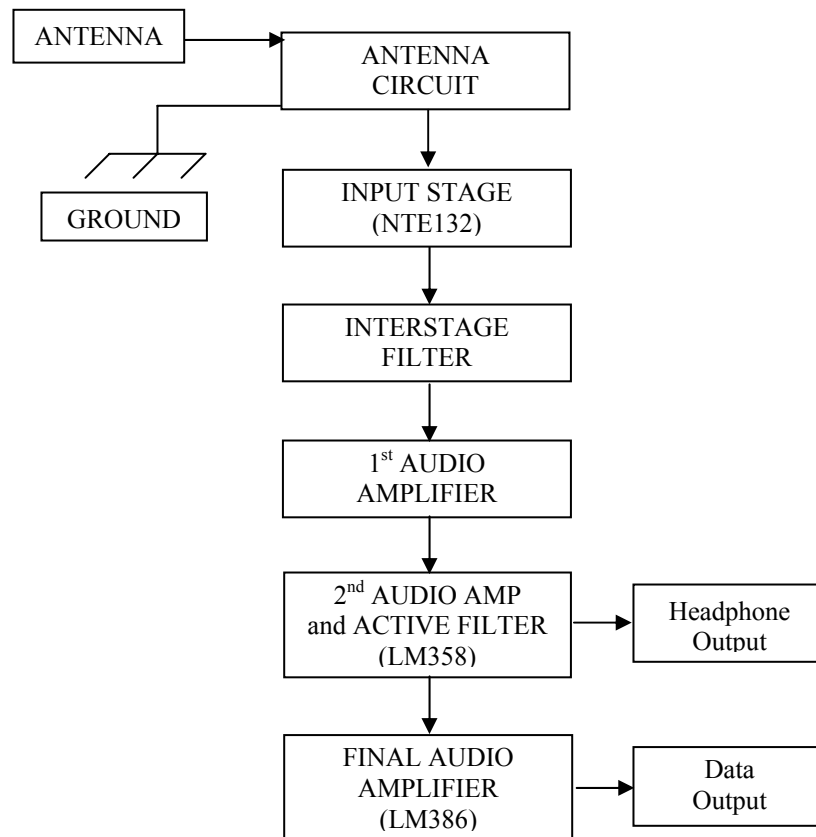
ANTENNA

ANTENNA CIRCUIT

GROUND

INPUT STAGE (NTE132)

INTERSTAGE FILTER

1$^{st}$ AUDIO AMPLIFIER

2$^{nd}$ AUDIO AMP and ACTIVE FILTER (LM358)

Headphone Output

FINAL AUDIO AMPLIFIER (LM386)

Data Output